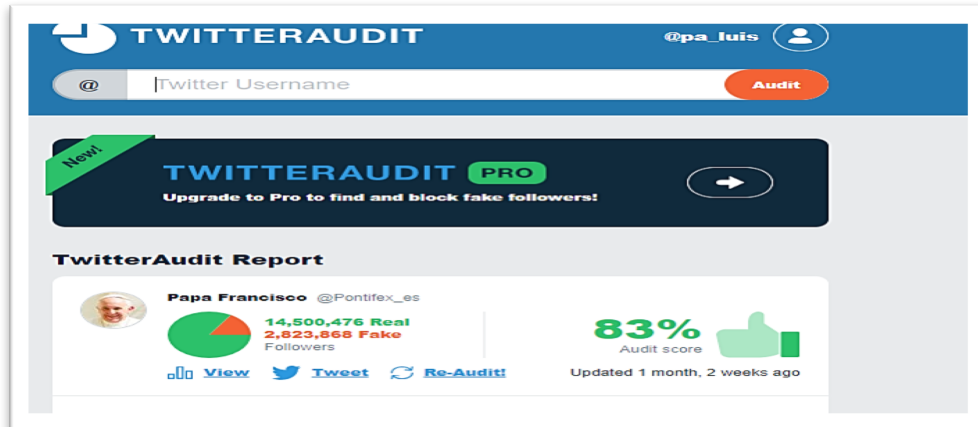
TWITTERAUDIT

@pa_luis

@ Twitter Username

Audit

New!

TWITTERAUDIT PRO

Upgrade to Pro to find and block fake followers!

TwitterAudit Report

Papa Francisco @Pontifex_es

14,500,476 Real
2,823,868 Fake
Followers

83%
Audit score

View Tweet Re-Audit!

Updated 1 month, 2 weeks ago